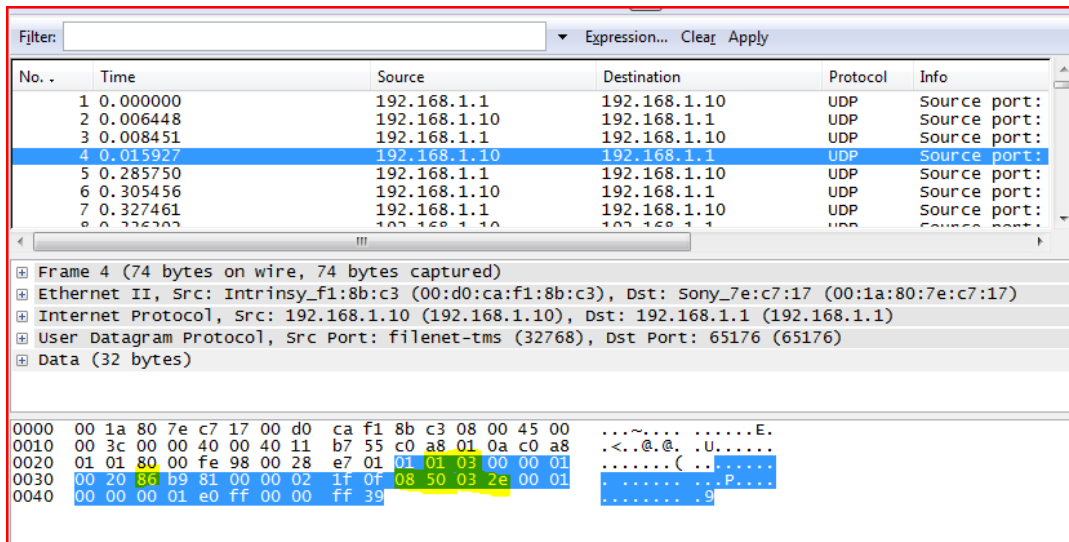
Filter: Expression... Clear Apply

| No. | Time | Source | Destination | Protocol | Info |
|---|---|---|---|---|---|
| 1 | 0.000000 | 192.168.1.1 | 192.168.1.10 | UDP | Source port: |
| 2 | 0.006448 | 192.168.1.10 | 192.168.1.1 | UDP | Source port: |
| 3 | 0.008451 | 192.168.1.1 | 192.168.1.10 | UDP | Source port: |
| 4 | 0.015927 | 192.168.1.10 | 192.168.1.1 | UDP | Source port: |
| 5 | 0.285750 | 192.168.1.1 | 192.168.1.10 | UDP | Source port: |
| 6 | 0.305456 | 192.168.1.10 | 192.168.1.1 | UDP | Source port: |
| 7 | 0.327461 | 192.168.1.1 | 192.168.1.10 | UDP | Source port: |
| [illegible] | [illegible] | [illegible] | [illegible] | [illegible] | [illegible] |

Frame 4 (74 bytes on wire, 74 bytes captured)
Ethernet II, Src: Intrinsy_f1:8b:c3 (00:d0:ca:f1:8b:c3), Dst: Sony_7e:c7:17 (00:1a:80:7e:c7:17)
Internet Protocol, Src: 192.168.1.10 (192.168.1.10), Dst: 192.168.1.1 (192.168.1.1)
User Datagram Protocol, Src Port: filenet-tms (32768), Dst Port: 65176 (65176)
Data (32 bytes)

0000 00 1a 80 7e c7 17 00 d0 ca f1 8b c3 08 00 45 00 ...~.... ......E.
0010 00 3c 00 00 40 00 40 11 b7 55 c0 a8 01 0a c0 a8 .<..@.@. .U......
0020 01 01 80 00 fe 98 00 28 e7 01 01 01 03 00 00 01 .......( ........
0030 00 20 86 b9 81 00 00 02 1f 0f 08 50 03 2e 00 01 . ...... ...P....
0040 00 00 00 01 e0 ff 00 00 ff 39 ........ .9